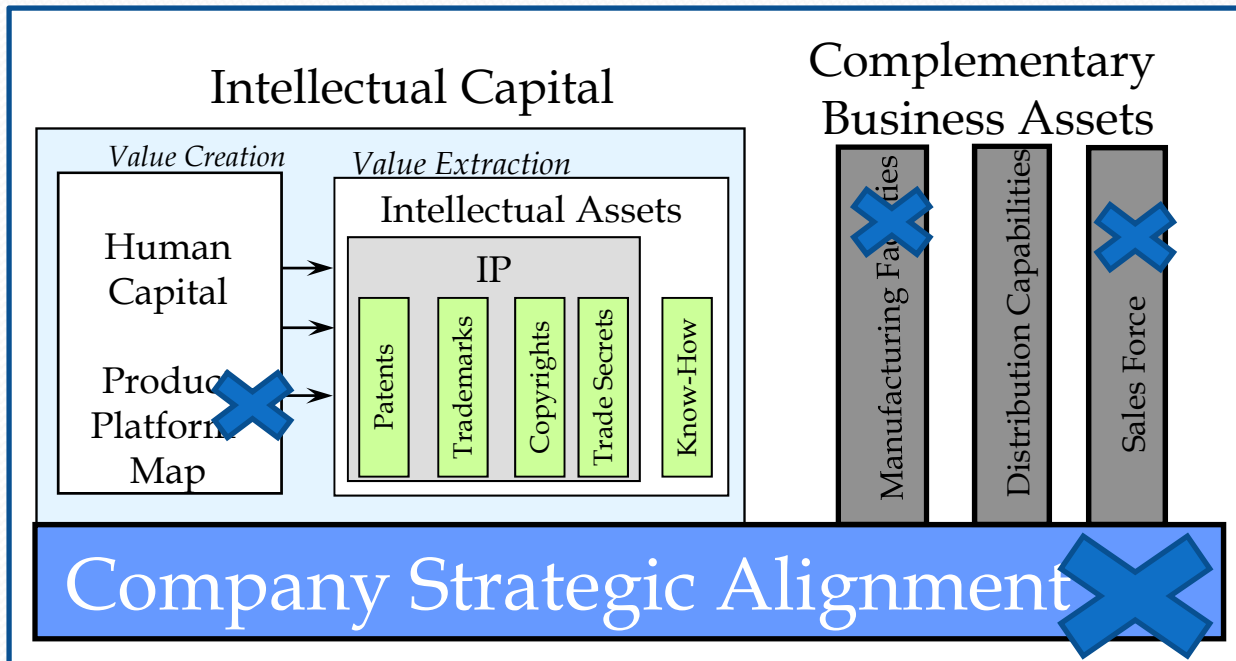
Intellectual Capital

Value Creation

Human Capital

Produc Platform Map

Value Extraction

Intellectual Assets

IP

Patents

Trademarks

Copyrights

Trade Secrets

Know-How

Complementary Business Assets

Manufacturing Fa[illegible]ies

Distribution Capabilities

Sales Force

Company Strategic Alignment